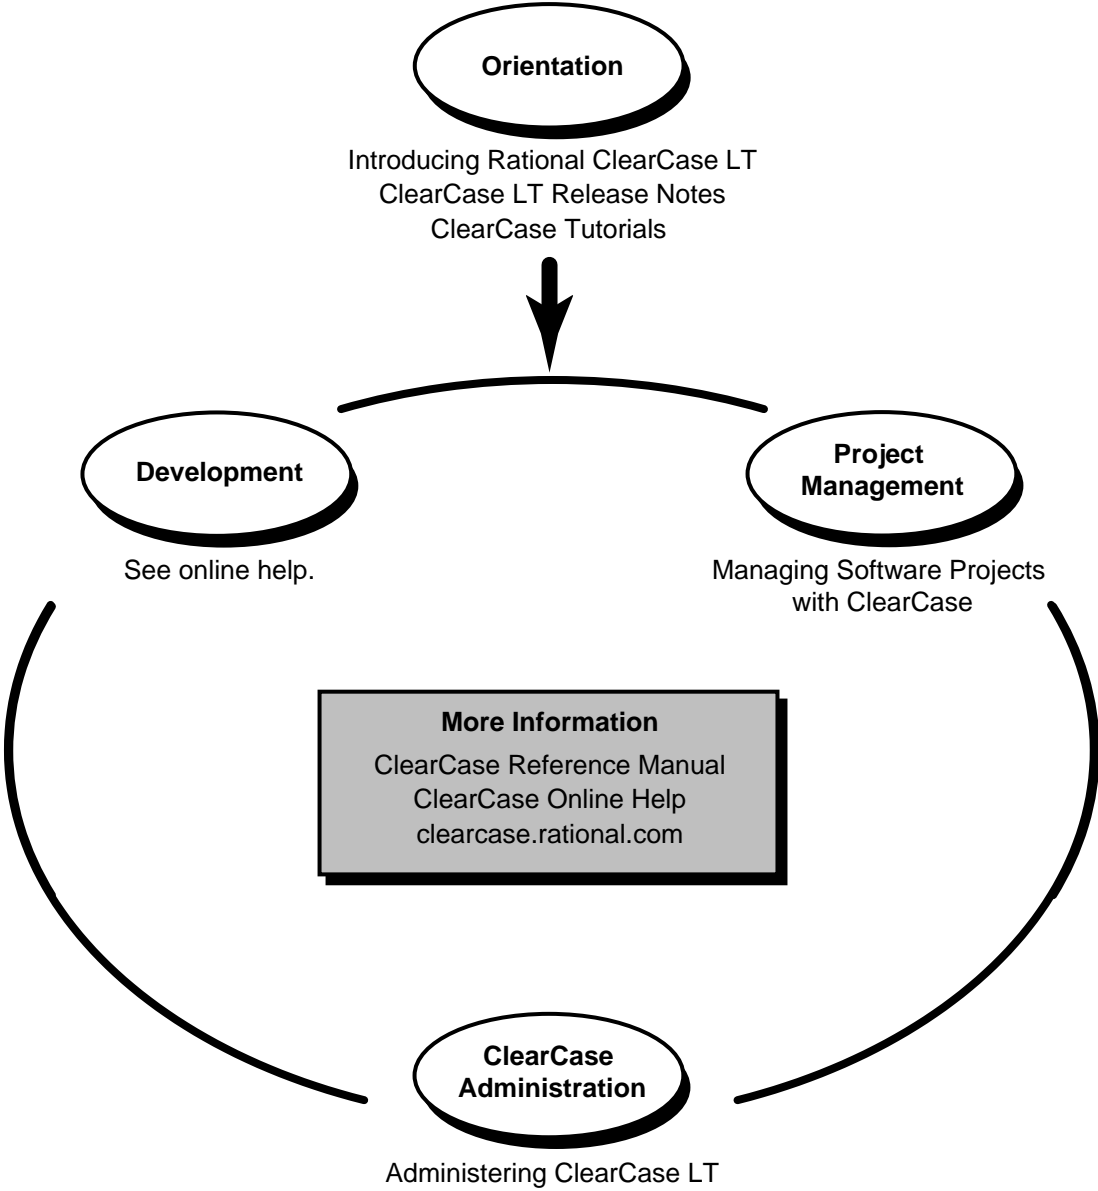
Orientation

Introducing Rational ClearCase LT
ClearCase LT Release Notes
ClearCase Tutorials

Development

See online help.

Project Management

Managing Software Projects with ClearCase

More Information

ClearCase Reference Manual
ClearCase Online Help
clearcase.rational.com

ClearCase Administration

Administering ClearCase LT